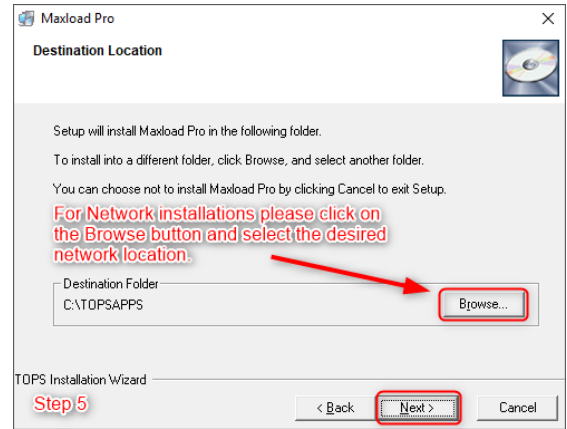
Maxload Pro

Destination Location

Setup will install Maxload Pro in the following folder.

To install into a different folder, click Browse, and select another folder.

You can choose not to install Maxload Pro by clicking Cancel to exit Setup.

For Network installations please click on the Browse button and select the desired network location.

Destination Folder

C:\TOPSAPPS

Browse...

TOPS Installation Wizard

Step 5

< Back

Next >

Cancel